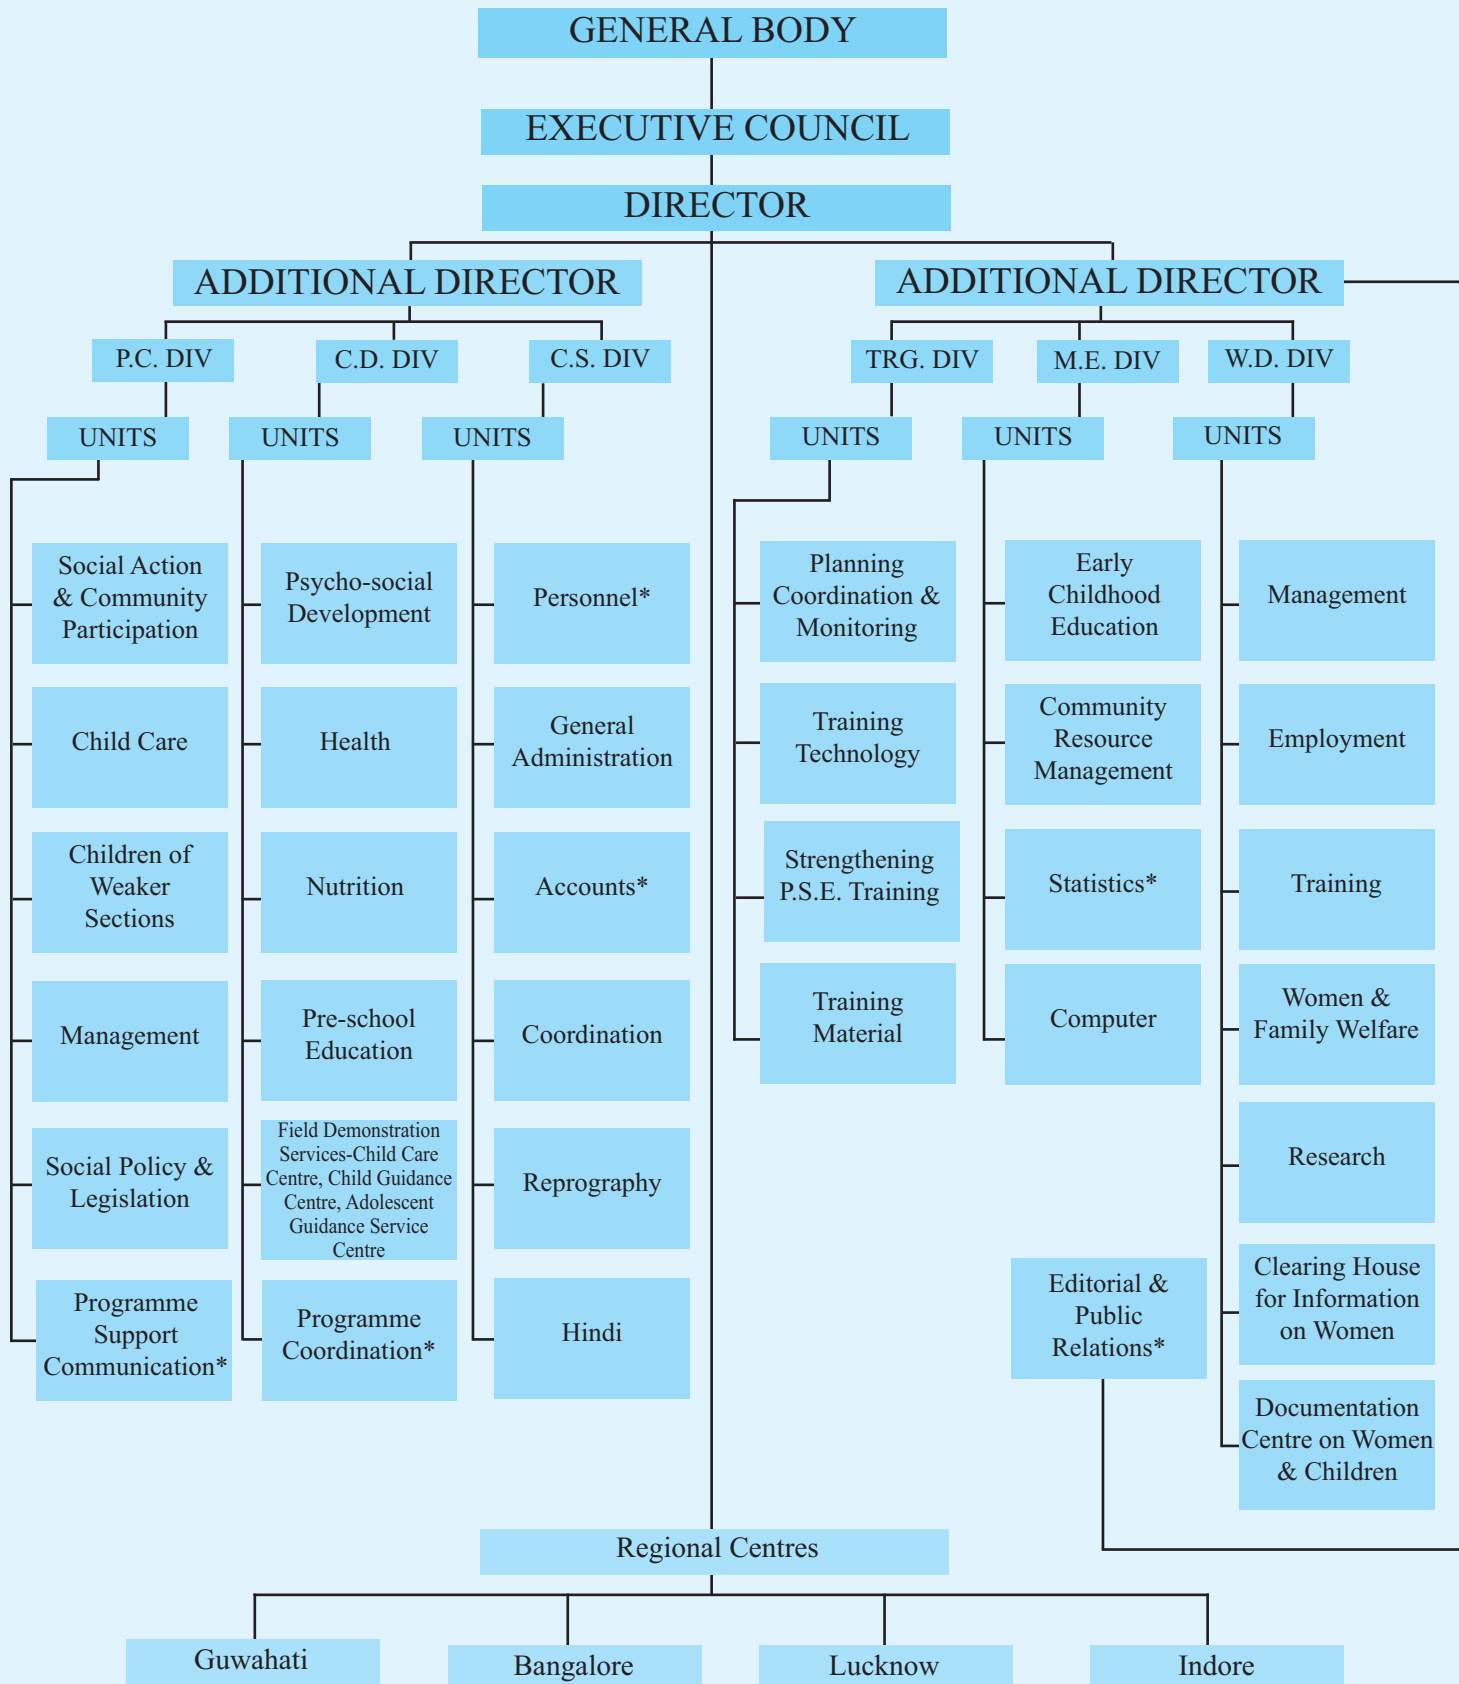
GENERAL BODY

EXECUTIVE COUNCIL

DIRECTOR

ADDITIONAL DIRECTOR

ADDITIONAL DIRECTOR

P.C. DIV

C.D. DIV

C.S. DIV

TRG. DIV

M.E. DIV

W.D. DIV

UNITS

UNITS

UNITS

UNITS

UNITS

UNITS

Social Action & Community Participation

Child Care

Children of Weaker Sections

Management

Social Policy & Legislation

Programme Support Communication*

Psycho-social Development

Health

Nutrition

Pre-school Education

Field Demonstration Services-Child Care Centre, Child Guidance Centre, Adolescent Guidance Service Centre

Programme Coordination*

Personnel*

General Administration

Accounts*

Coordination

Reprography

Hindi

Planning Coordination & Monitoring

Training Technology

Strengthening P.S.E. Training

Training Material

Early Childhood Education

Community Resource Management

Statistics*

Computer

Editorial & Public Relations*

Management

Employment

Training

Women & Family Welfare

Research

Clearing House for Information on Women

Documentation Centre on Women & Children

Regional Centres

Guwahati

Bangalore

Lucknow

Indore